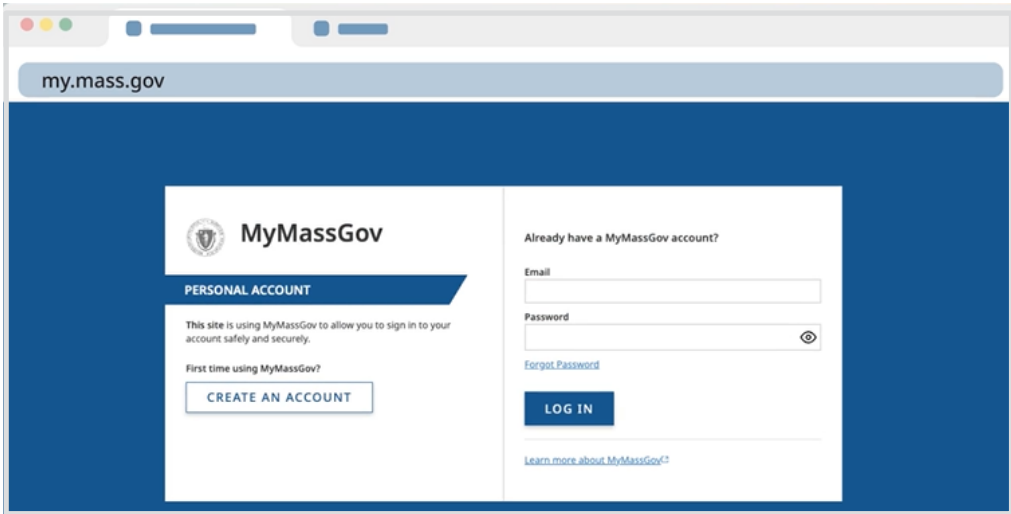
my.mass.gov

MyMassGov

PERSONAL ACCOUNT

This site is using MyMassGov to allow you to sign in to your account safely and securely.

First time using MyMassGov?

CREATE AN ACCOUNT

Already have a MyMassGov account?

Email

Password

Forgot Password

LOG IN

Learn more about MyMassGov